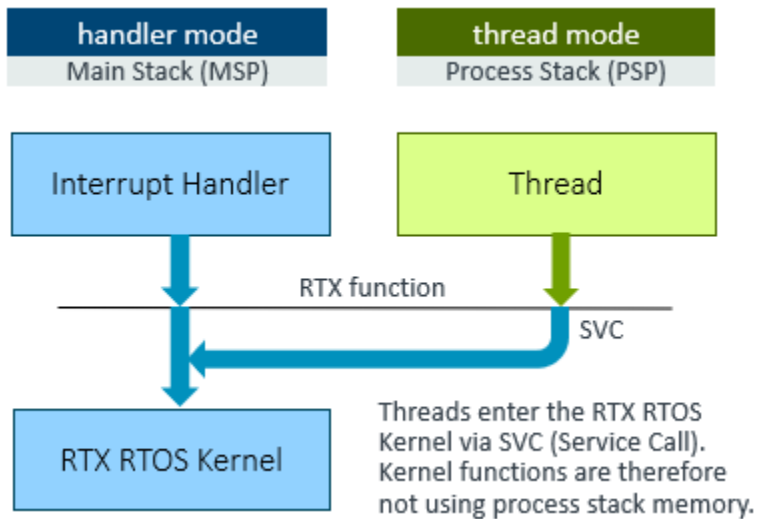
handler mode
Main Stack (MSP)

thread mode
Process Stack (PSP)

Interrupt Handler

Thread

RTX function

SVC

RTX RTOS Kernel

Threads enter the RTX RTOS Kernel via SVC (Service Call). Kernel functions are therefore not using process stack memory.